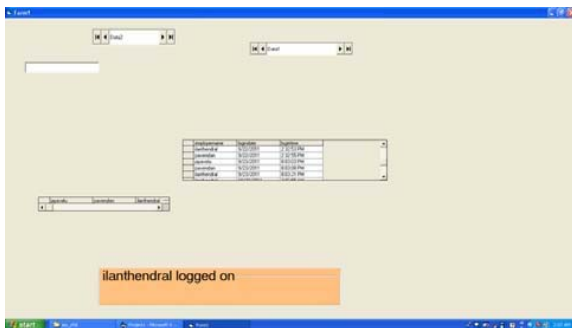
Form1

Data2

Data1

| | employeename | logindate | logintime |
|---|---|---|---|
| | ilanthendral | 9/23/2011 | 2:32:53 PM |
| | jasmindan | 9/23/2011 | 2:32:56 PM |
| | jasmindu | 9/23/2011 | 8:03:13 PM |
| | jasmindan | 9/23/2011 | 8:03:08 PM |
| | ilanthendral | 9/23/2011 | 8:03:21 PM |

| | jasmindu | jasmindan | ilanthendral |
|---|---|---|---|

ilanthendral logged on

start